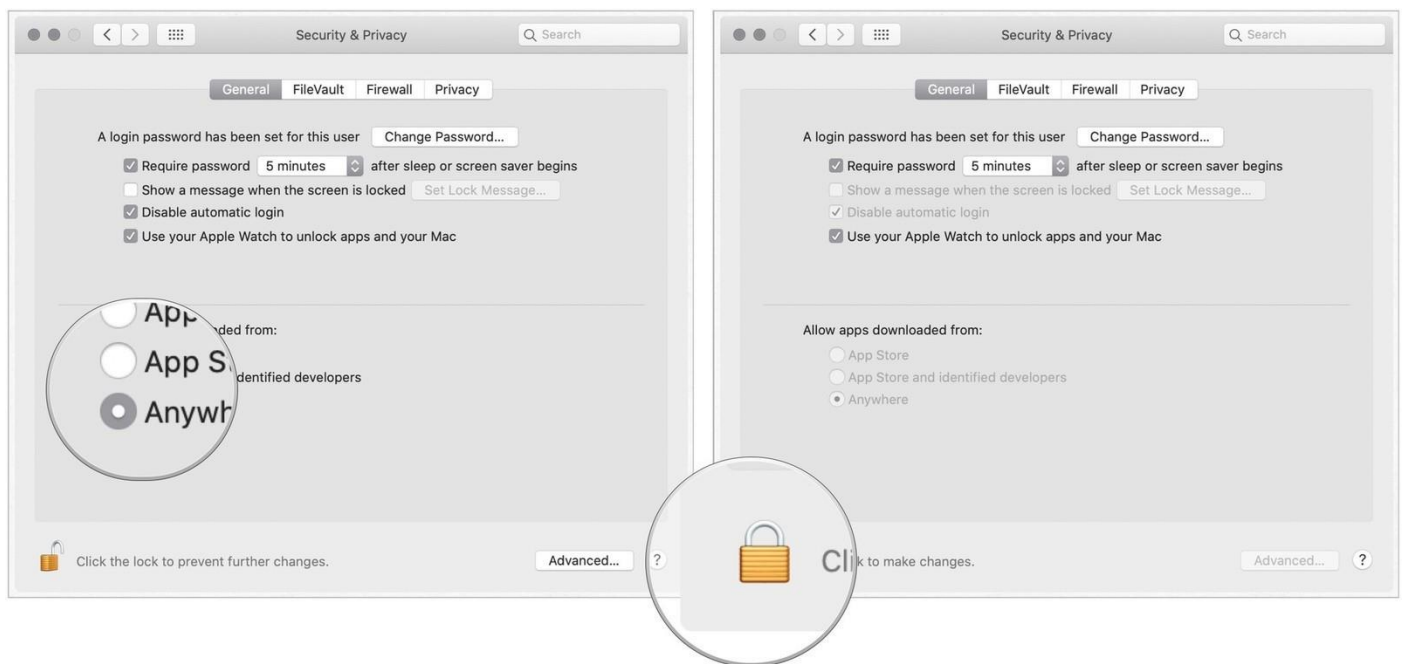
Security & Privacy

Search

General FileVault Firewall Privacy

A login password has been set for this user Change Password...

Require password 5 minutes after sleep or screen saver begins

Show a message when the screen is locked Set Lock Message...

Disable automatic login

Use your Apple Watch to unlock apps and your Mac

App

App S

Anywh

aded from:

dentified developers

Click the lock to prevent further changes.

Advanced...

?

Security & Privacy

Search

General FileVault Firewall Privacy

A login password has been set for this user Change Password...

Require password 5 minutes after sleep or screen saver begins

Show a message when the screen is locked Set Lock Message...

Disable automatic login

Use your Apple Watch to unlock apps and your Mac

Allow apps downloaded from:

App Store

App Store and identified developers

Anywhere

Cli k to make changes.

Advanced...

?